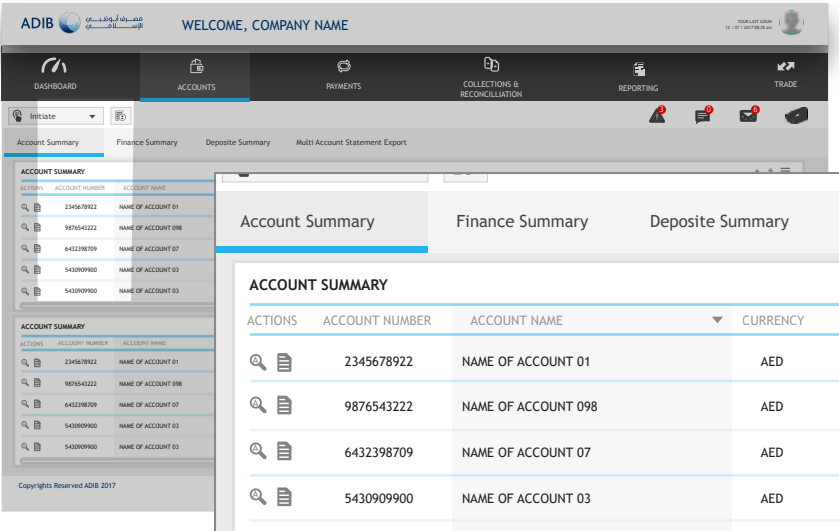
ADIB مصرف أبوظبي الإسلامي

WELCOME, COMPANY NAME

YOUR LAST LOGIN
12 / 07 / 2017 08:25 am

DASHBOARD
ACCOUNTS
PAYMENTS
COLLECTIONS & RECONCILLIATION
REPORTING
TRADE

Initiate

3 0 6

Account Summary
Finance Summary
Deposite Summary
Multi Account Statement Export

ACCOUNT SUMMARY

| ACTIONS | ACCOUNT NUMBER | ACCOUNT NAME |
|---|---|---|
| | 2345678922 | NAME OF ACCOUNT 01 |
| | 9876543222 | NAME OF ACCOUNT 098 |
| | 6432398709 | NAME OF ACCOUNT 07 |
| | 5430909900 | NAME OF ACCOUNT 03 |
| | 5430909900 | NAME OF ACCOUNT 03 |

ACCOUNT SUMMARY

| ACTIONS | ACCOUNT NUMBER | ACCOUNT NAME |
|---|---|---|
| | 2345678922 | NAME OF ACCOUNT 01 |
| | 9876543222 | NAME OF ACCOUNT 098 |
| | 6432398709 | NAME OF ACCOUNT 07 |
| | 5430909900 | NAME OF ACCOUNT 03 |
| | 5430909900 | NAME OF ACCOUNT 03 |

Copyrights Reserved ADIB 2017

Account Summary
Finance Summary
Deposite Summary

ACCOUNT SUMMARY

| ACTIONS | ACCOUNT NUMBER | ACCOUNT NAME | CURRENCY |
|---|---|---|---|
| | 2345678922 | NAME OF ACCOUNT 01 | AED |
| | 9876543222 | NAME OF ACCOUNT 098 | AED |
| | 6432398709 | NAME OF ACCOUNT 07 | AED |
| | 5430909900 | NAME OF ACCOUNT 03 | AED |